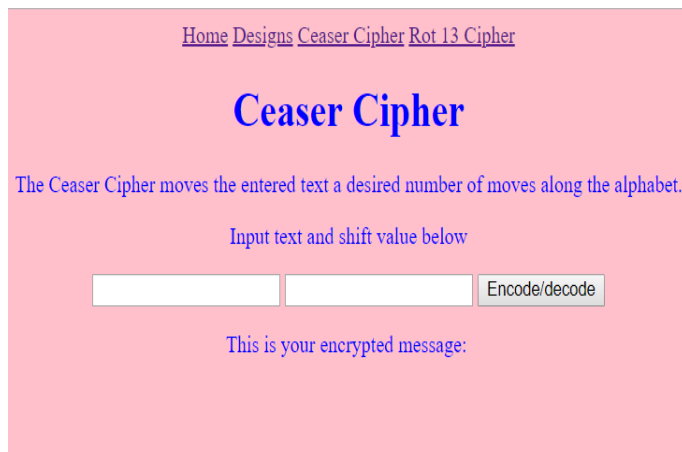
Home Designs Ceaser Cipher Rot 13 Cipher

Ceaser Cipher

The Ceaser Cipher moves the entered text a desired number of moves along the alphabet.

Input text and shift value below

Encode/decode

This is your encrypted message: